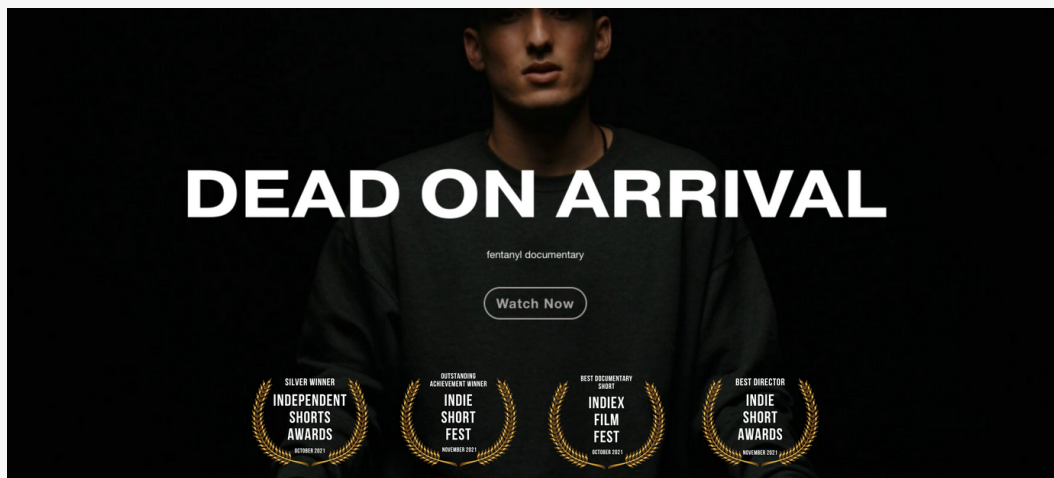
DEAD ON ARRIVAL

fentanyl documentary

Watch Now

SILVER WINNER
INDEPENDENT SHORTS AWARDS
OCTOBER 2021

OUTSTANDING ACHIEVEMENT WINNER
INDIE SHORT FEST
NOVEMBER 2021

BEST DOCUMENTARY SHORT
INDIEX FILM FEST
OCTOBER 2021

BEST DIRECTOR
INDIE SHORT AWARDS
NOVEMBER 2021